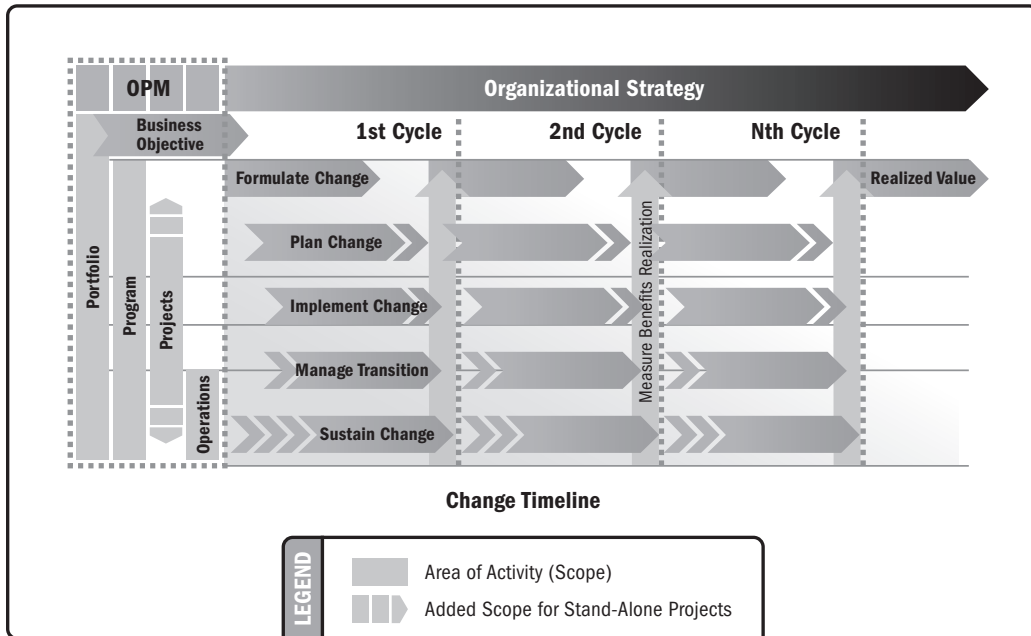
OPM

Organizational Strategy

Business Objective

1st Cycle

2nd Cycle

Nth Cycle

Formulate Change

Realized Value

Plan Change

Implement Change

Manage Transition

Sustain Change

Portfolio

Program

Projects

Operations

Measure Benefits Realization

Change Timeline

LEGEND

Area of Activity (Scope)

Added Scope for Stand-Alone Projects